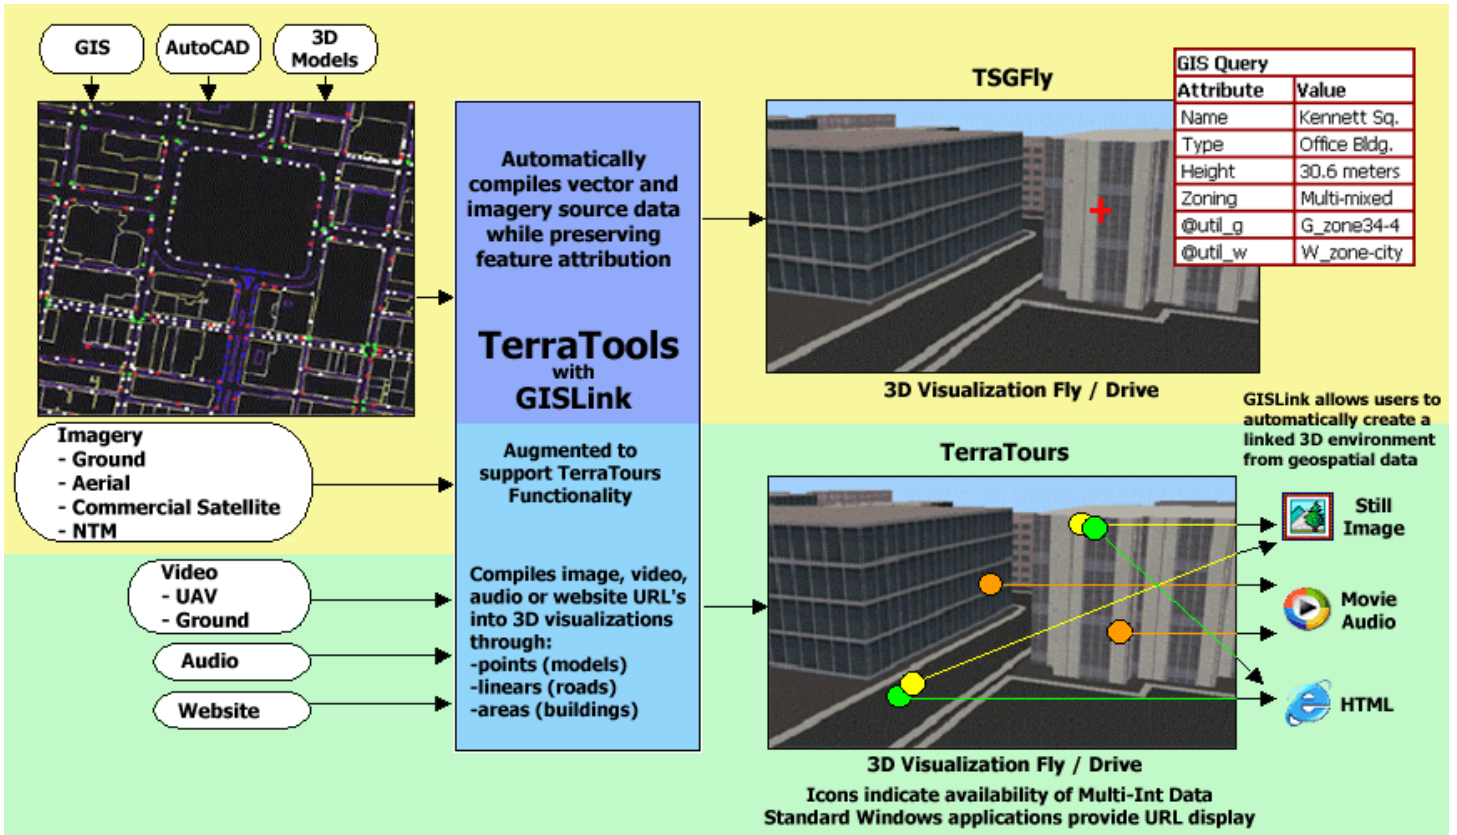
GIS

AutoCAD

3D Models

Automatically compiles vector and imagery source data while preserving feature attribution

TerraTools with GISLink

TSGFly

| GIS Query | |
|---|---|
| Attribute | Value |
| Name | Kennett Sq. |
| Type | Office Bldg. |
| Height | 30.6 meters |
| Zoning | Multi-mixed |
| @util_g | G_zone34-4 |
| @util_w | W_zone-city |

3D Visualization Fly / Drive

GISLink allows users to automatically create a linked 3D environment from geospatial data

Imagery
- Ground
- Aerial
- Commercial Satellite
- NTM

Augmented to support TerraTours Functionality

TerraTours

Still Image

Video
- UAV
- Ground

Audio

Website

Compiles image, video, audio or website URL's into 3D visualizations through:
-points (models)
-linears (roads)
-areas (buildings)

Movie Audio

HTML

3D Visualization Fly / Drive

Icons indicate availability of Multi-Int Data
Standard Windows applications provide URL display